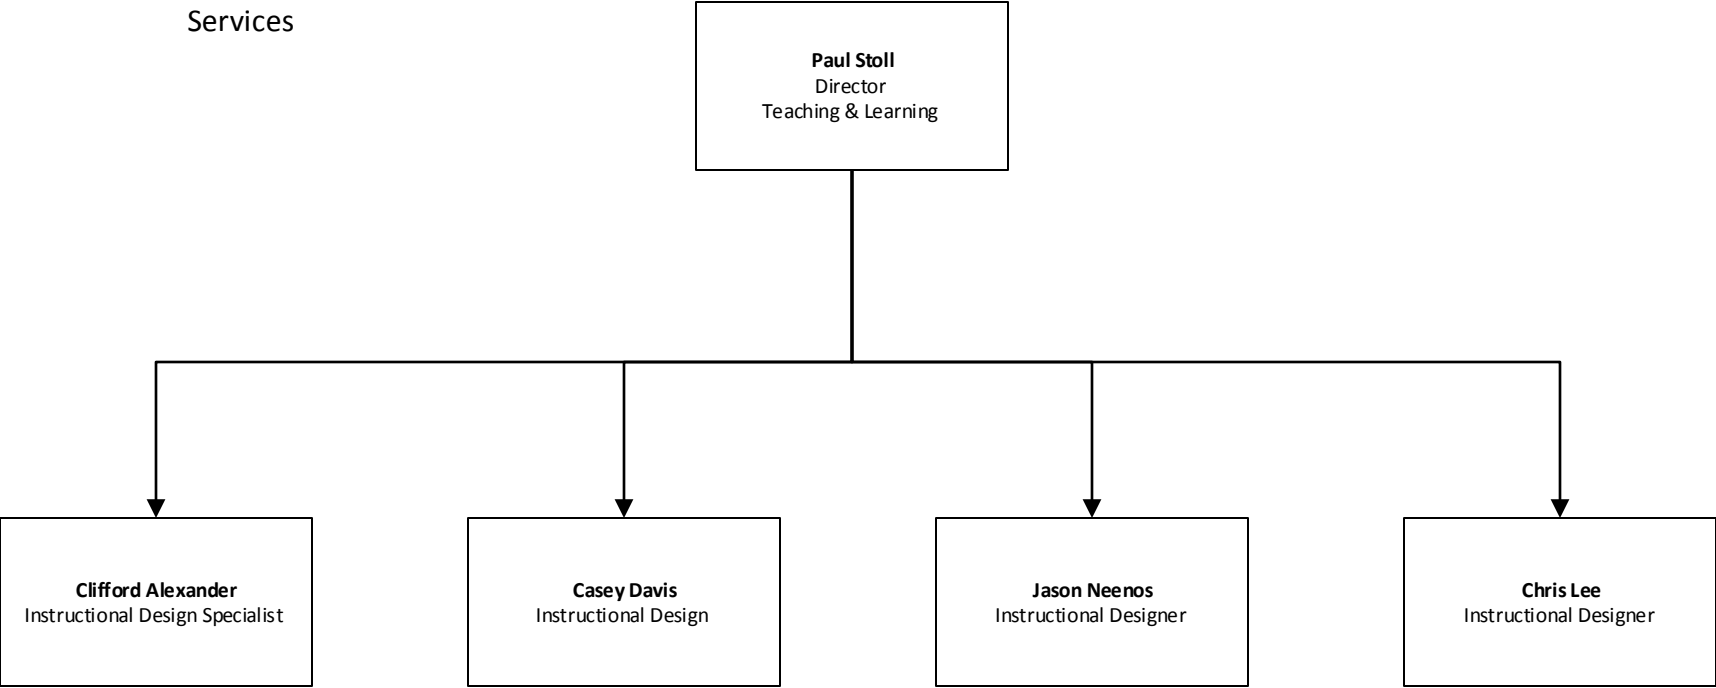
Services

**Paul Stoll**
Director
Teaching & Learning

**Clifford Alexander**
Instructional Design Specialist

**Casey Davis**
Instructional Design

**Jason Neenos**
Instructional Designer

**Chris Lee**
Instructional Designer